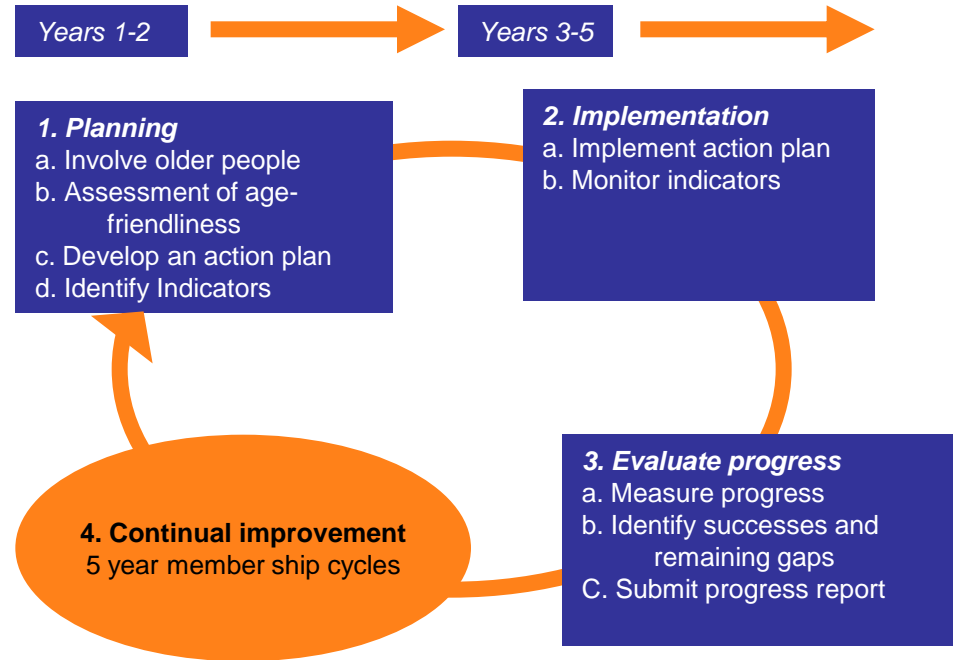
Years 1-2

Years 3-5

1. Planning
a. Involve older people
b. Assessment of age-friendliness
c. Develop an action plan
d. Identify Indicators

2. Implementation
a. Implement action plan
b. Monitor indicators

3. Evaluate progress
a. Measure progress
b. Identify successes and remaining gaps
C. Submit progress report

4. Continual improvement
5 year member ship cycles